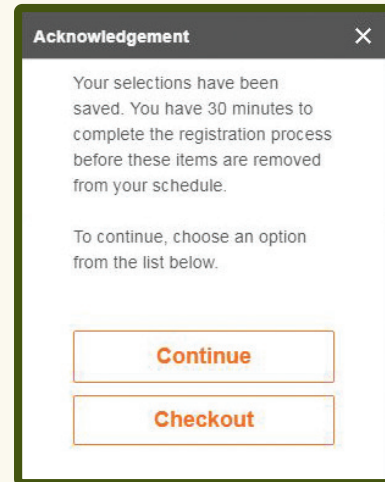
Acknowledgement

×

Your selections have been saved. You have 30 minutes to complete the registration process before these items are removed from your schedule.

To continue, choose an option from the list below.

Continue

Checkout